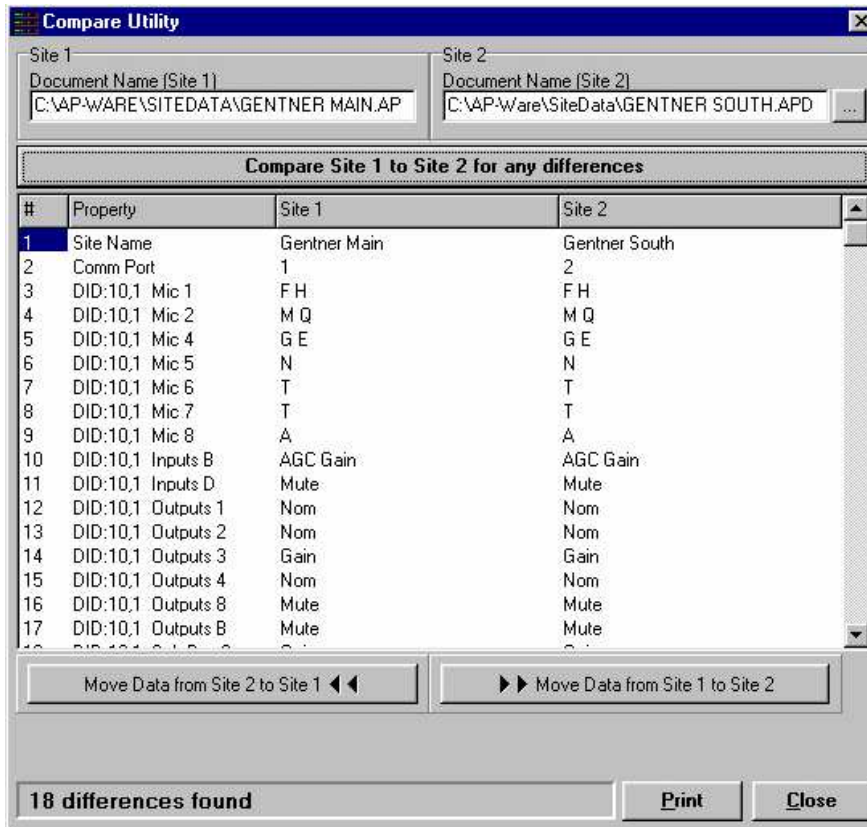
Compare Utility

Site 1
Document Name (Site 1)
C:\AP-WARE\SITEDATA\GENTNER MAIN.AP

Site 2
Document Name (Site 2)
C:\AP-Ware\SiteData\GENTNER SOUTH.APD ...

Compare Site 1 to Site 2 for any differences

| # | Property | Site 1 | Site 2 |
|---|---|---|---|
| 1 | Site Name | Gentner Main | Gentner South |
| 2 | Comm Port | 1 | 2 |
| 3 | DID:10,1 Mic 1 | F H | F H |
| 4 | DID:10,1 Mic 2 | M Q | M Q |
| 5 | DID:10,1 Mic 4 | G E | G E |
| 6 | DID:10,1 Mic 5 | N | N |
| 7 | DID:10,1 Mic 6 | T | T |
| 8 | DID:10,1 Mic 7 | T | T |
| 9 | DID:10,1 Mic 8 | A | A |
| 10 | DID:10,1 Inputs B | AGC Gain | AGC Gain |
| 11 | DID:10,1 Inputs D | Mute | Mute |
| 12 | DID:10,1 Outputs 1 | Nom | Nom |
| 13 | DID:10,1 Outputs 2 | Nom | Nom |
| 14 | DID:10,1 Outputs 3 | Gain | Gain |
| 15 | DID:10,1 Outputs 4 | Nom | Nom |
| 16 | DID:10,1 Outputs 8 | Mute | Mute |
| 17 | DID:10,1 Outputs B | Mute | Mute |

Move Data from Site 2 to Site 1 ◄◄

►► Move Data from Site 1 to Site 2

18 differences found

Print

Close